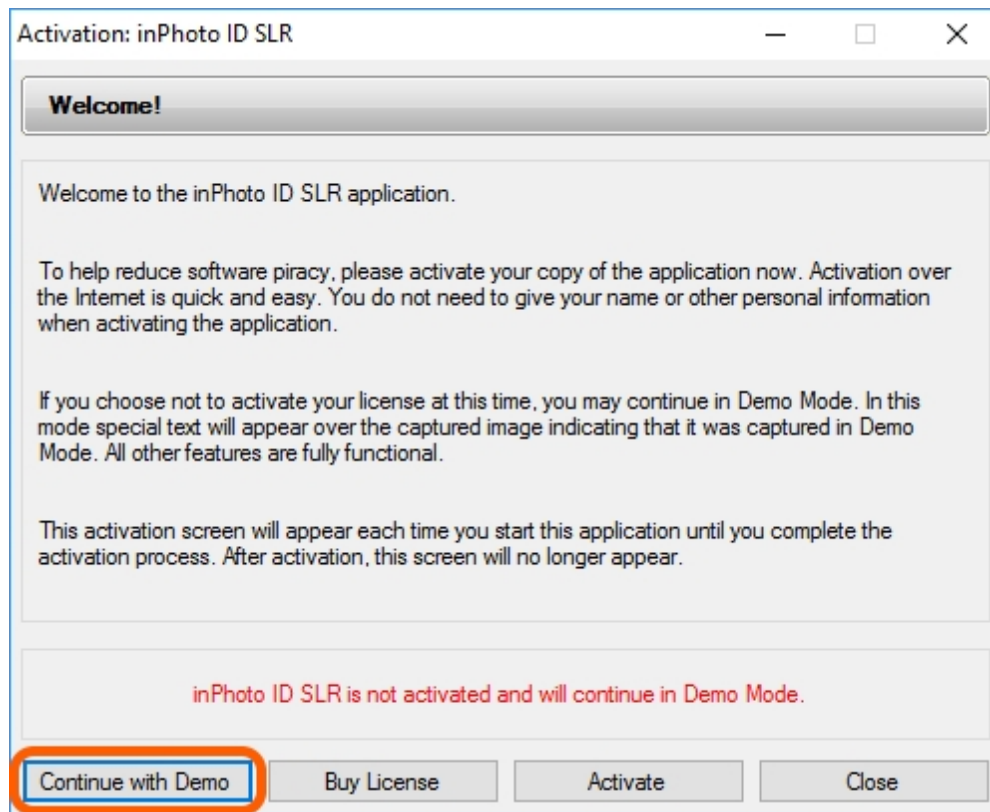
Activation: inPhoto ID SLR

Welcome!

Welcome to the inPhoto ID SLR application.

To help reduce software piracy, please activate your copy of the application now. Activation over the Internet is quick and easy. You do not need to give your name or other personal information when activating the application.

If you choose not to activate your license at this time, you may continue in Demo Mode. In this mode special text will appear over the captured image indicating that it was captured in Demo Mode. All other features are fully functional.

This activation screen will appear each time you start this application until you complete the activation process. After activation, this screen will no longer appear.

inPhoto ID SLR is not activated and will continue in Demo Mode.

Continue with Demo | Buy License | Activate | Close